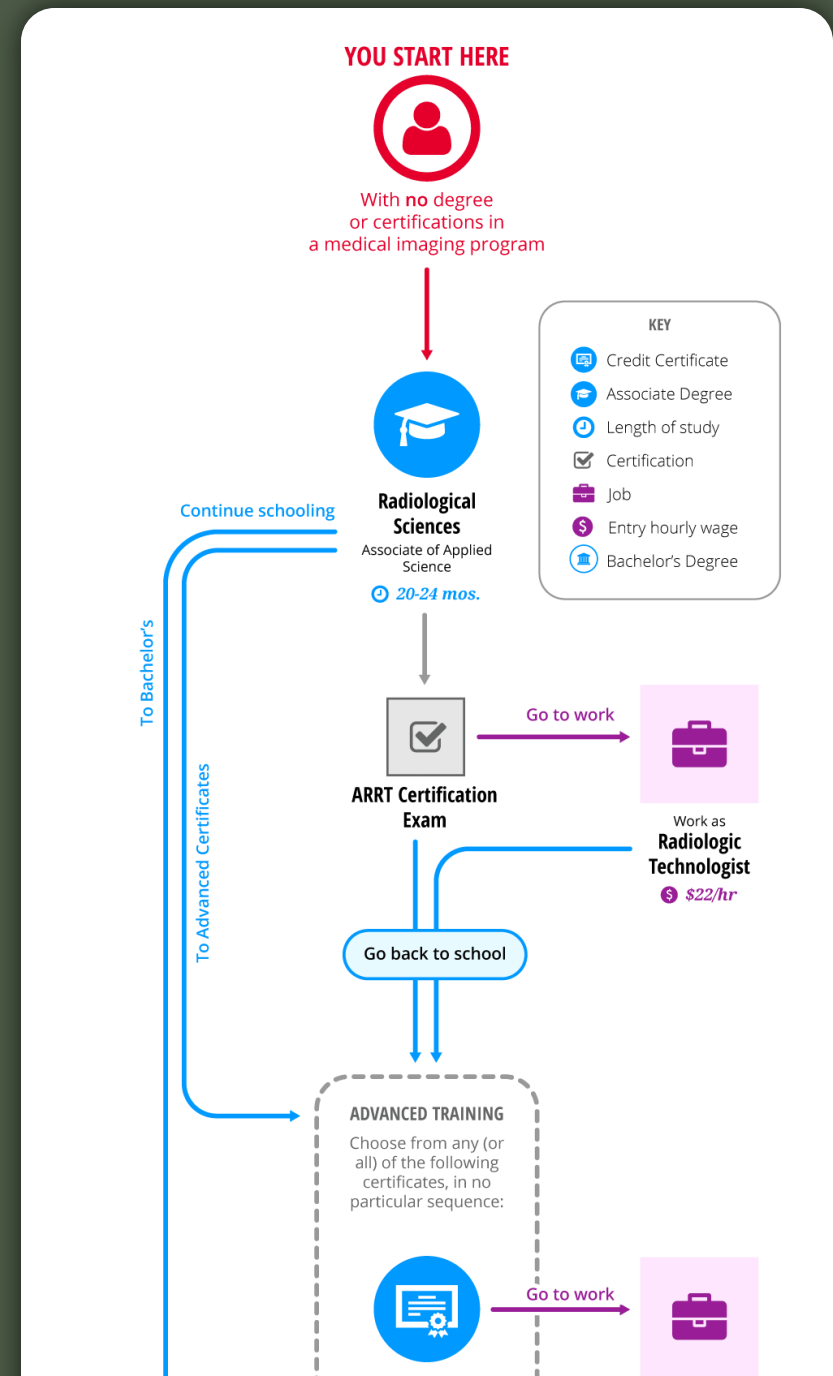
YOU START HERE

With **no** degree or certifications in a medical imaging program

KEY
Credit Certificate
Associate Degree
Length of study
Certification
Job
Entry hourly wage
Bachelor's Degree

Continue schooling

Radiological Sciences
Associate of Applied Science
20-24 mos.

To Bachelor's

To Advanced Certificates

ARRT Certification Exam

Go to work

Work as
Radiologic Technologist
$22/hr

Go back to school

ADVANCED TRAINING
Choose from any (or all) of the following certificates, in no particular sequence:

Go to work